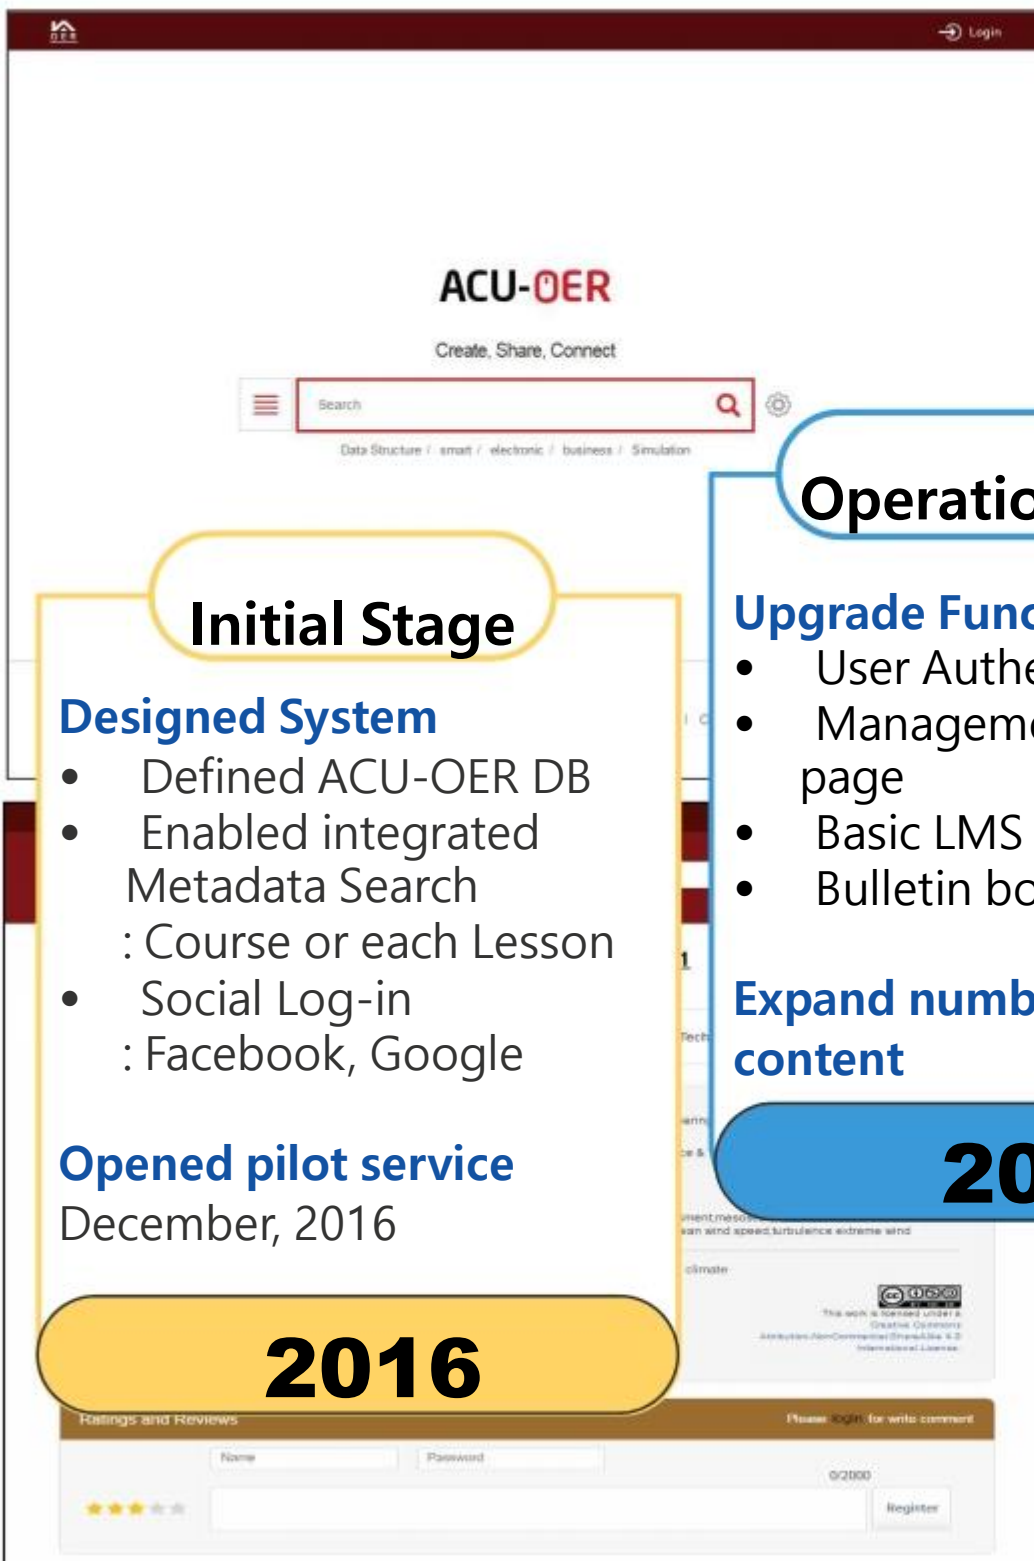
OER

Login

ACU-OER

Create, Share, Connect

Search

Data Structure / smart / electronic / business / Simulation

Operatio

Initial Stage

Designed System
• Defined ACU-OER DB
• Enabled integrated Metadata Search
: Course or each Lesson
• Social Log-in
: Facebook, Google

Opened pilot service
December, 2016

2016

Upgrade Func
• User Authe
• Manageme page
• Basic LMS
• Bulletin bo

Expand numb content

20

Ratings and Reviews

Please login for write comment

Name

Password

0/2000

Register